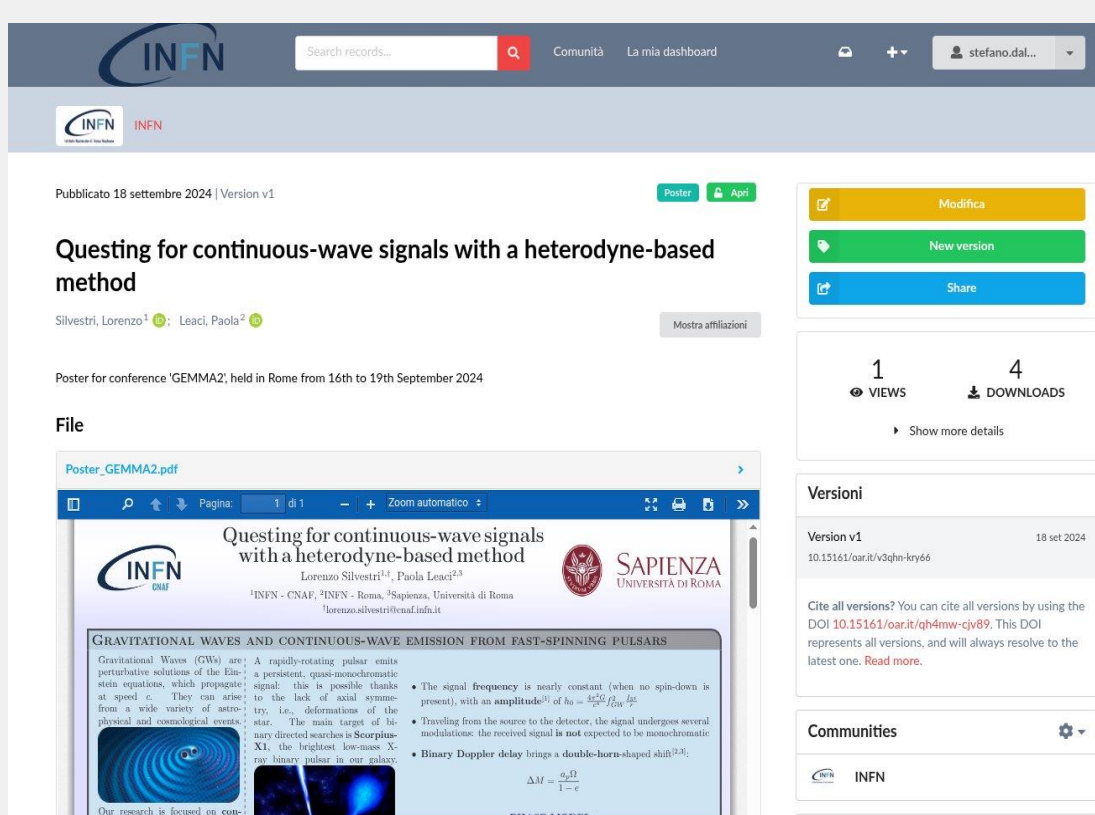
INFN

Search records...

Comunità La mia dashboard

stefano.dal...

INFN INFN

Pubblicato 18 settembre 2024 | Version v1

Poster Apri

Questing for continuous-wave signals with a heterodyne-based method

Silvestri, Lorenzo$^1$; Leaci, Paola$^2$

Mostra affiliazioni

Poster for conference 'GEMMA2', held in Rome from 16th to 19th September 2024

File

Poster_GEMMA2.pdf

Pagina: 1 di 1 Zoom automatico

Questing for continuous-wave signals with a heterodyne-based method

Lorenzo Silvestri$^{1,3}$, Paola Leaci$^{2,3}$

$^1$INFN - CNAF, $^2$INFN - Roma, $^3$Sapienza, Università di Roma

$^1$lorenzo.silvestri@cnaf.infn.it

INFN CNAF

SAPIENZA UNIVERSITÀ DI ROMA

GRAVITATIONAL WAVES AND CONTINUOUS-WAVE EMISSION FROM FAST-SPINNING PULSARS

Gravitational Waves (GWs) are perturbative solutions of the Einstein equations, which propagate at speed c. They can arise from a wide variety of astrophysical and cosmological events.

Our research is focused on con-

A rapidly-rotating pulsar emits a persistent, quasi-monochromatic signal: this is possible thanks to the lack of axial symmetry, i.e., deformations of the star. The main target of binary directed searches is Scorpius-X1, the brightest low-mass X-ray binary pulsar in our galaxy.

• The signal frequency is nearly constant (when no spin-down is present), with an amplitude$^{[1]}$ of $h_0 = \frac{4\pi^2 G}{c^4} I f_{GW}^2 \frac{\epsilon}{r}$

• Traveling from the source to the detector, the signal undergoes several modulations: the received signal is not expected to be monochromatic

• Binary Doppler delay brings a double-horn-shaped shift$^{[2,3]}$:

$\Delta M = \frac{a_p \Omega}{1-e}$

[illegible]

Modifica

New version

Share

1 VIEWS

4 DOWNLOADS

Show more details

Versioni

Version v1 18 set 2024

10.15161/oar.it/v3qhn-kry66

Cite all versions? You can cite all versions by using the DOI 10.15161/oar.it/qh4mw-cjv89. This DOI represents all versions, and will always resolve to the latest one. Read more.

Communities

INFN